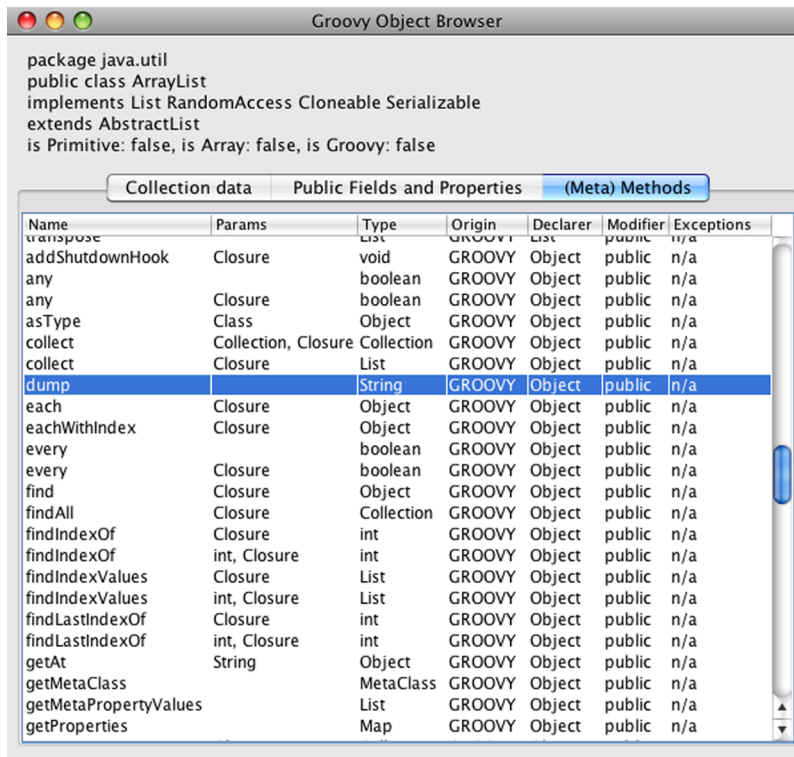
Groovy Object Browser

package java.util
public class ArrayList
implements List RandomAccess Cloneable Serializable
extends AbstractList
is Primitive: false, is Array: false, is Groovy: false

Collection data | Public Fields and Properties | (Meta) Methods

| Name | Params | Type | Origin | Declarer | Modifier | Exceptions |
|---|---|---|---|---|---|---|
| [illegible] | | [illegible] | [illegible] | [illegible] | public | n/a |
| addShutdownHook | Closure | void | GROOVY | Object | public | n/a |
| any | | boolean | GROOVY | Object | public | n/a |
| any | Closure | boolean | GROOVY | Object | public | n/a |
| asType | Class | Object | GROOVY | Object | public | n/a |
| collect | Collection, Closure | Collection | GROOVY | Object | public | n/a |
| collect | Closure | List | GROOVY | Object | public | n/a |
| dump | | String | GROOVY | Object | public | n/a |
| each | Closure | Object | GROOVY | Object | public | n/a |
| eachWithIndex | Closure | Object | GROOVY | Object | public | n/a |
| every | | boolean | GROOVY | Object | public | n/a |
| every | Closure | boolean | GROOVY | Object | public | n/a |
| find | Closure | Object | GROOVY | Object | public | n/a |
| findAll | Closure | Collection | GROOVY | Object | public | n/a |
| findIndexOf | Closure | int | GROOVY | Object | public | n/a |
| findIndexOf | int, Closure | int | GROOVY | Object | public | n/a |
| findIndexValues | Closure | List | GROOVY | Object | public | n/a |
| findIndexValues | int, Closure | List | GROOVY | Object | public | n/a |
| findLastIndexOf | Closure | int | GROOVY | Object | public | n/a |
| findLastIndexOf | int, Closure | int | GROOVY | Object | public | n/a |
| getAt | String | Object | GROOVY | Object | public | n/a |
| getMetaClass | | MetaClass | GROOVY | Object | public | n/a |
| getMetaPropertyValues | | List | GROOVY | Object | public | n/a |
| getProperties | | Map | GROOVY | Object | public | n/a |